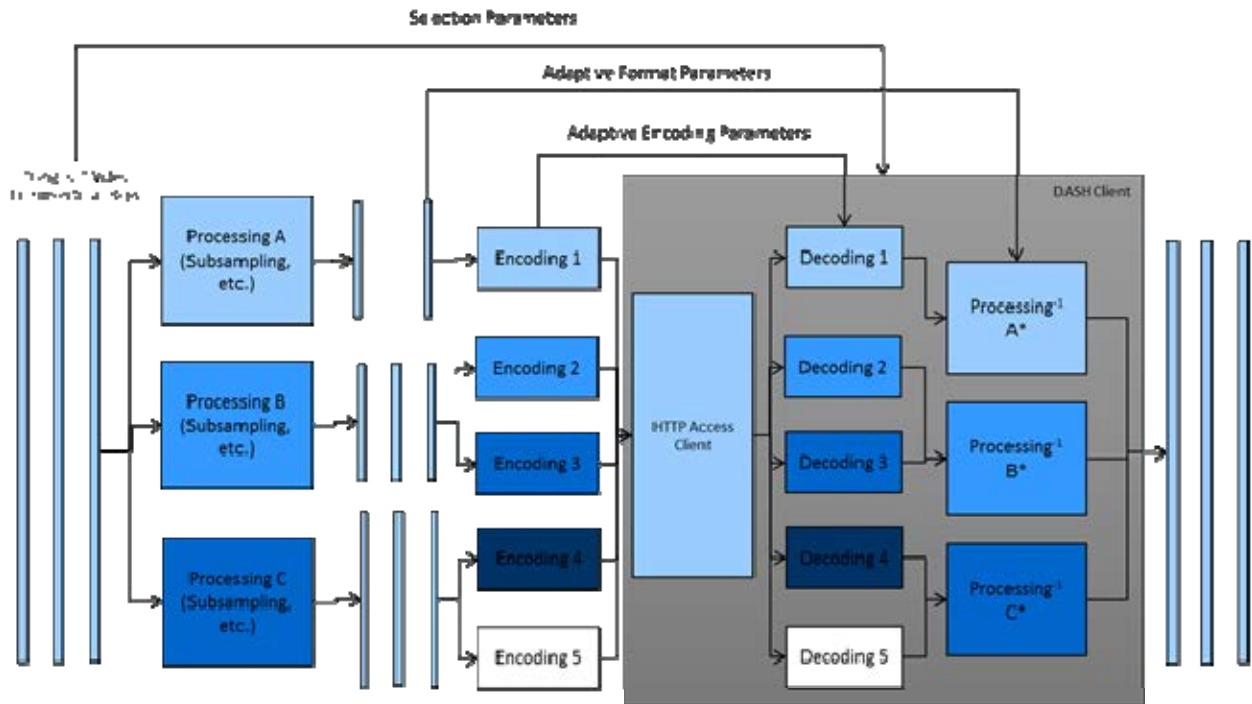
Se ection Parameters

Adapt ve Format Parameters

Adaptive Encoding Parameters

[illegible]

DASH Client

Processing A (Subsampling, etc.)

Processing B (Subsampling, etc.)

Processing C (Subsampling, etc.)

Encoding 1

Encoding 2

Encoding 3

Encoding 4

Encoding 5

HTTP Access Client

Decoding 1

Decoding 2

Decoding 3

Decoding 4

Decoding 5

Processing$^{-1}$ A*

Processing$^{-1}$ B*

Processing$^{-1}$ C*